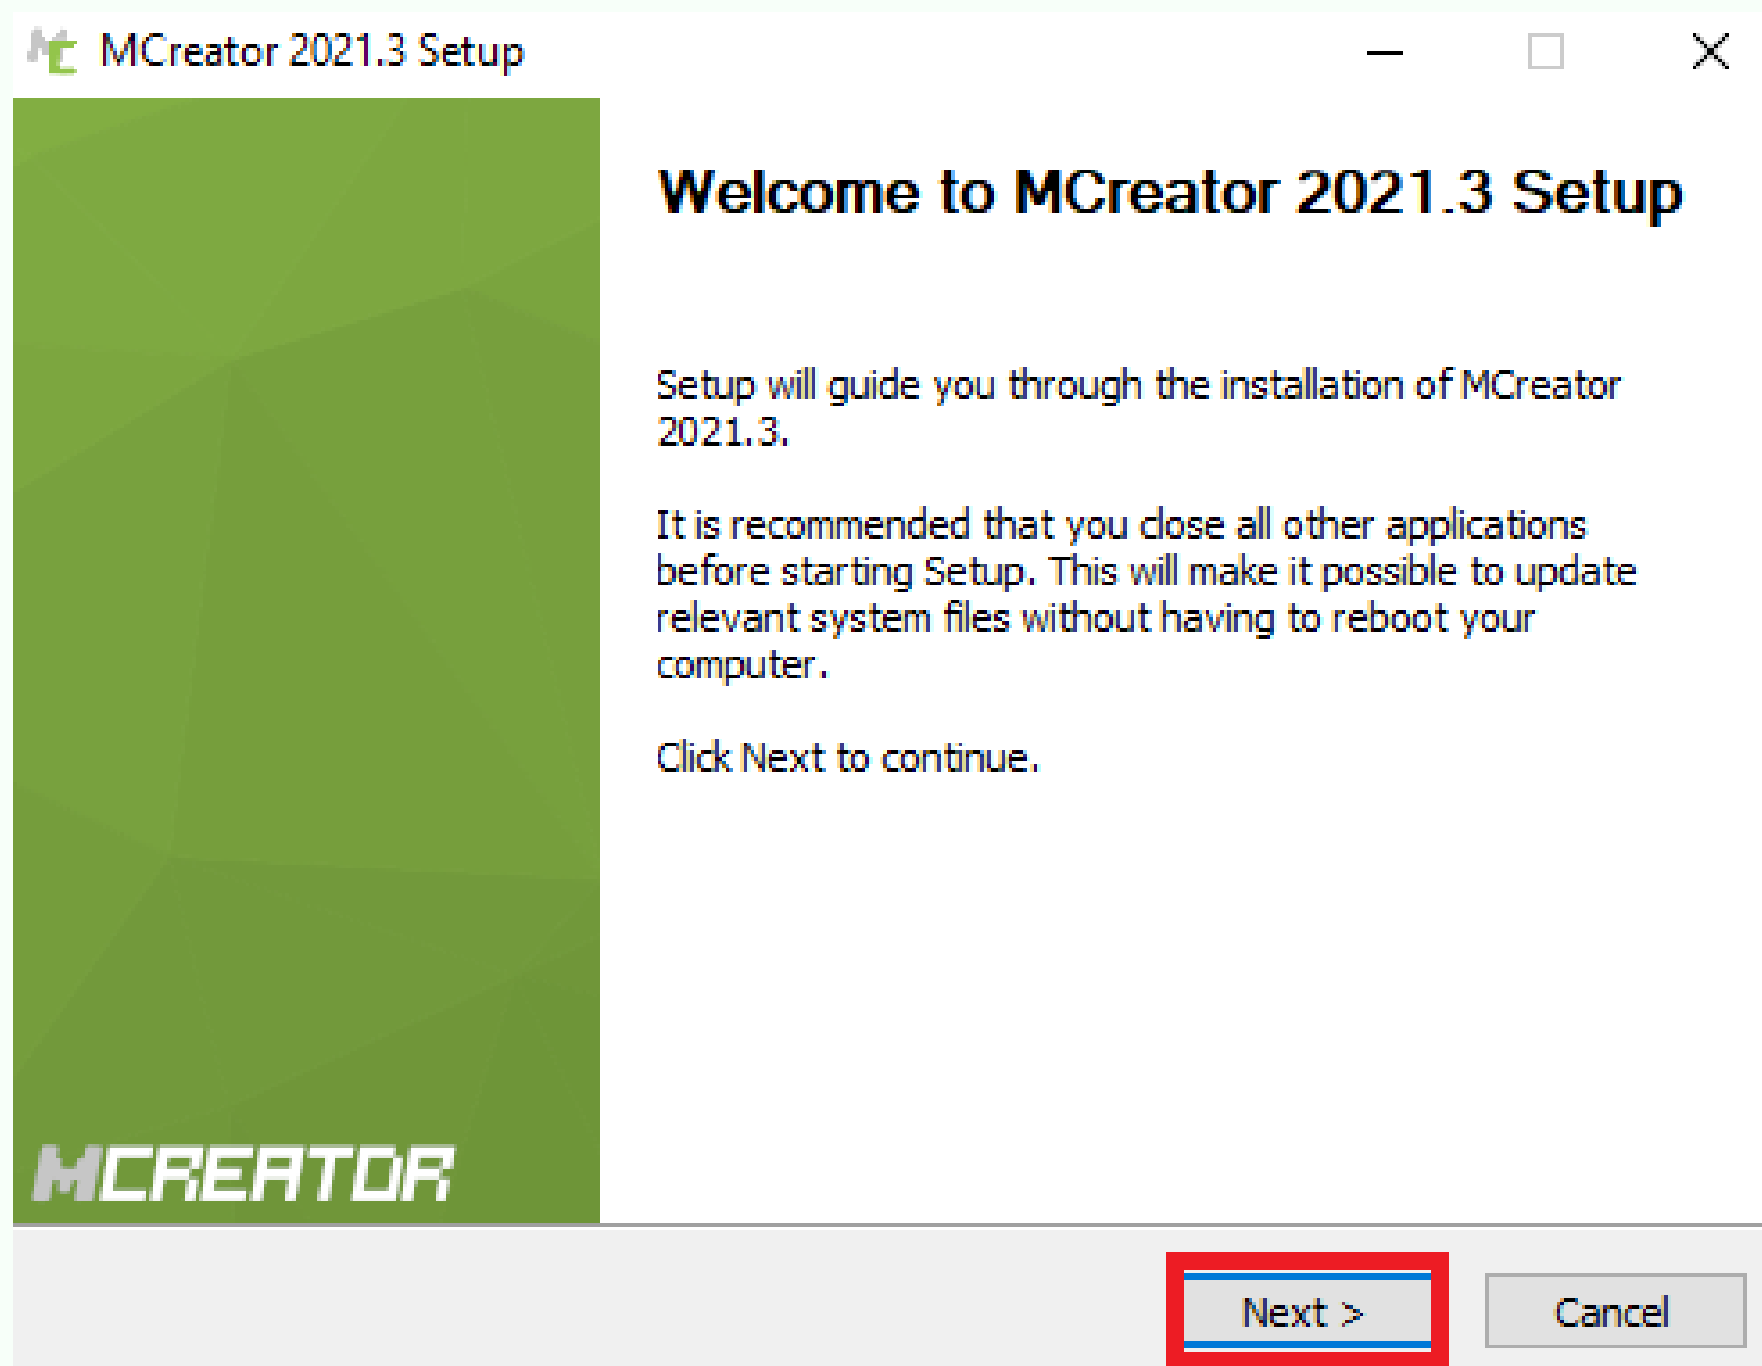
MCreator 2021.3 Setup

Welcome to MCreator 2021.3 Setup

Setup will guide you through the installation of MCreator 2021.3.

It is recommended that you close all other applications before starting Setup. This will make it possible to update relevant system files without having to reboot your computer.

Click Next to continue.

MCREATOR

Next >

Cancel